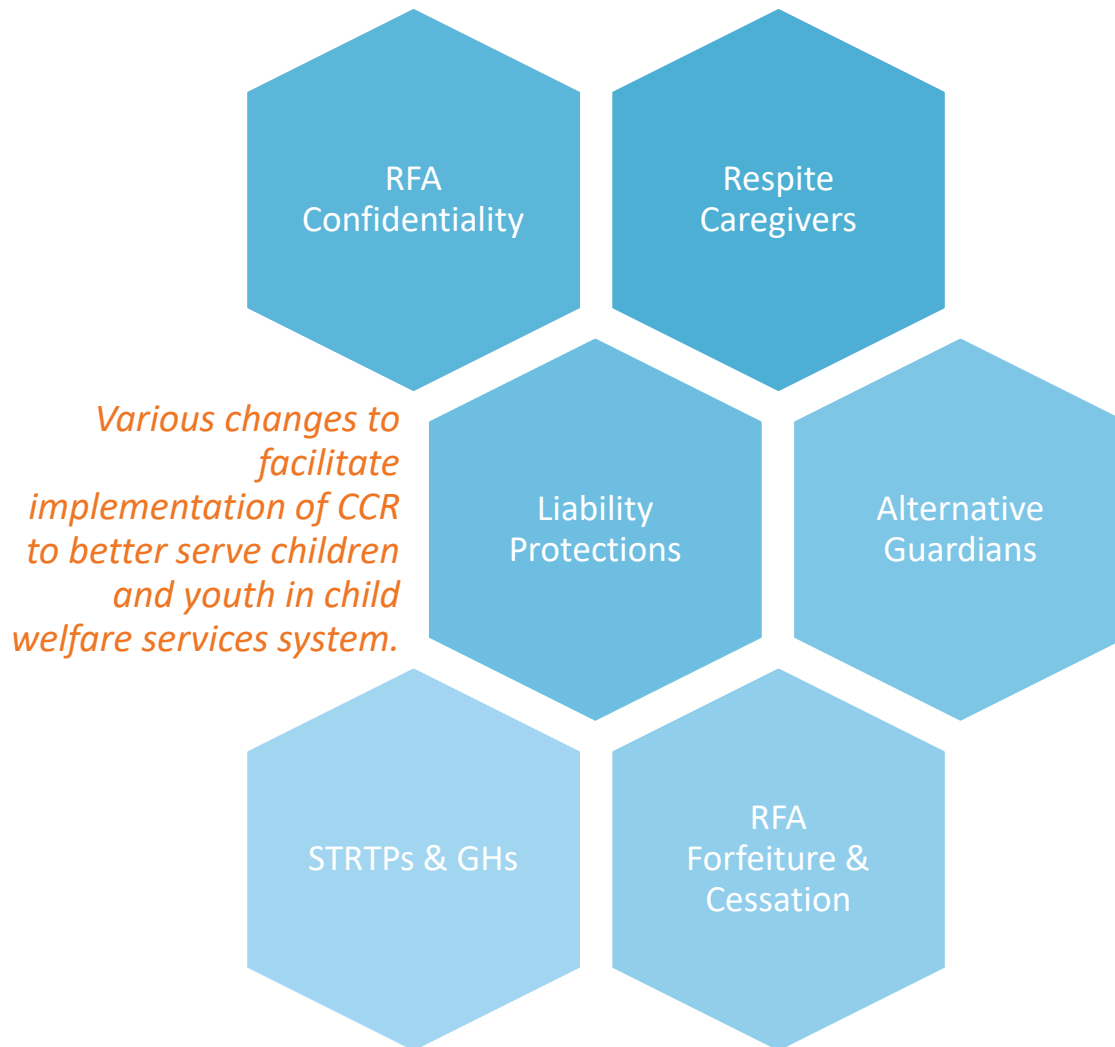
RFA Confidentiality

Respite Caregivers

Various changes to facilitate implementation of CCR to better serve children and youth in child welfare services system.

Liability Protections

Alternative Guardians

STRTPs & GHs

RFA Forfeiture & Cessation